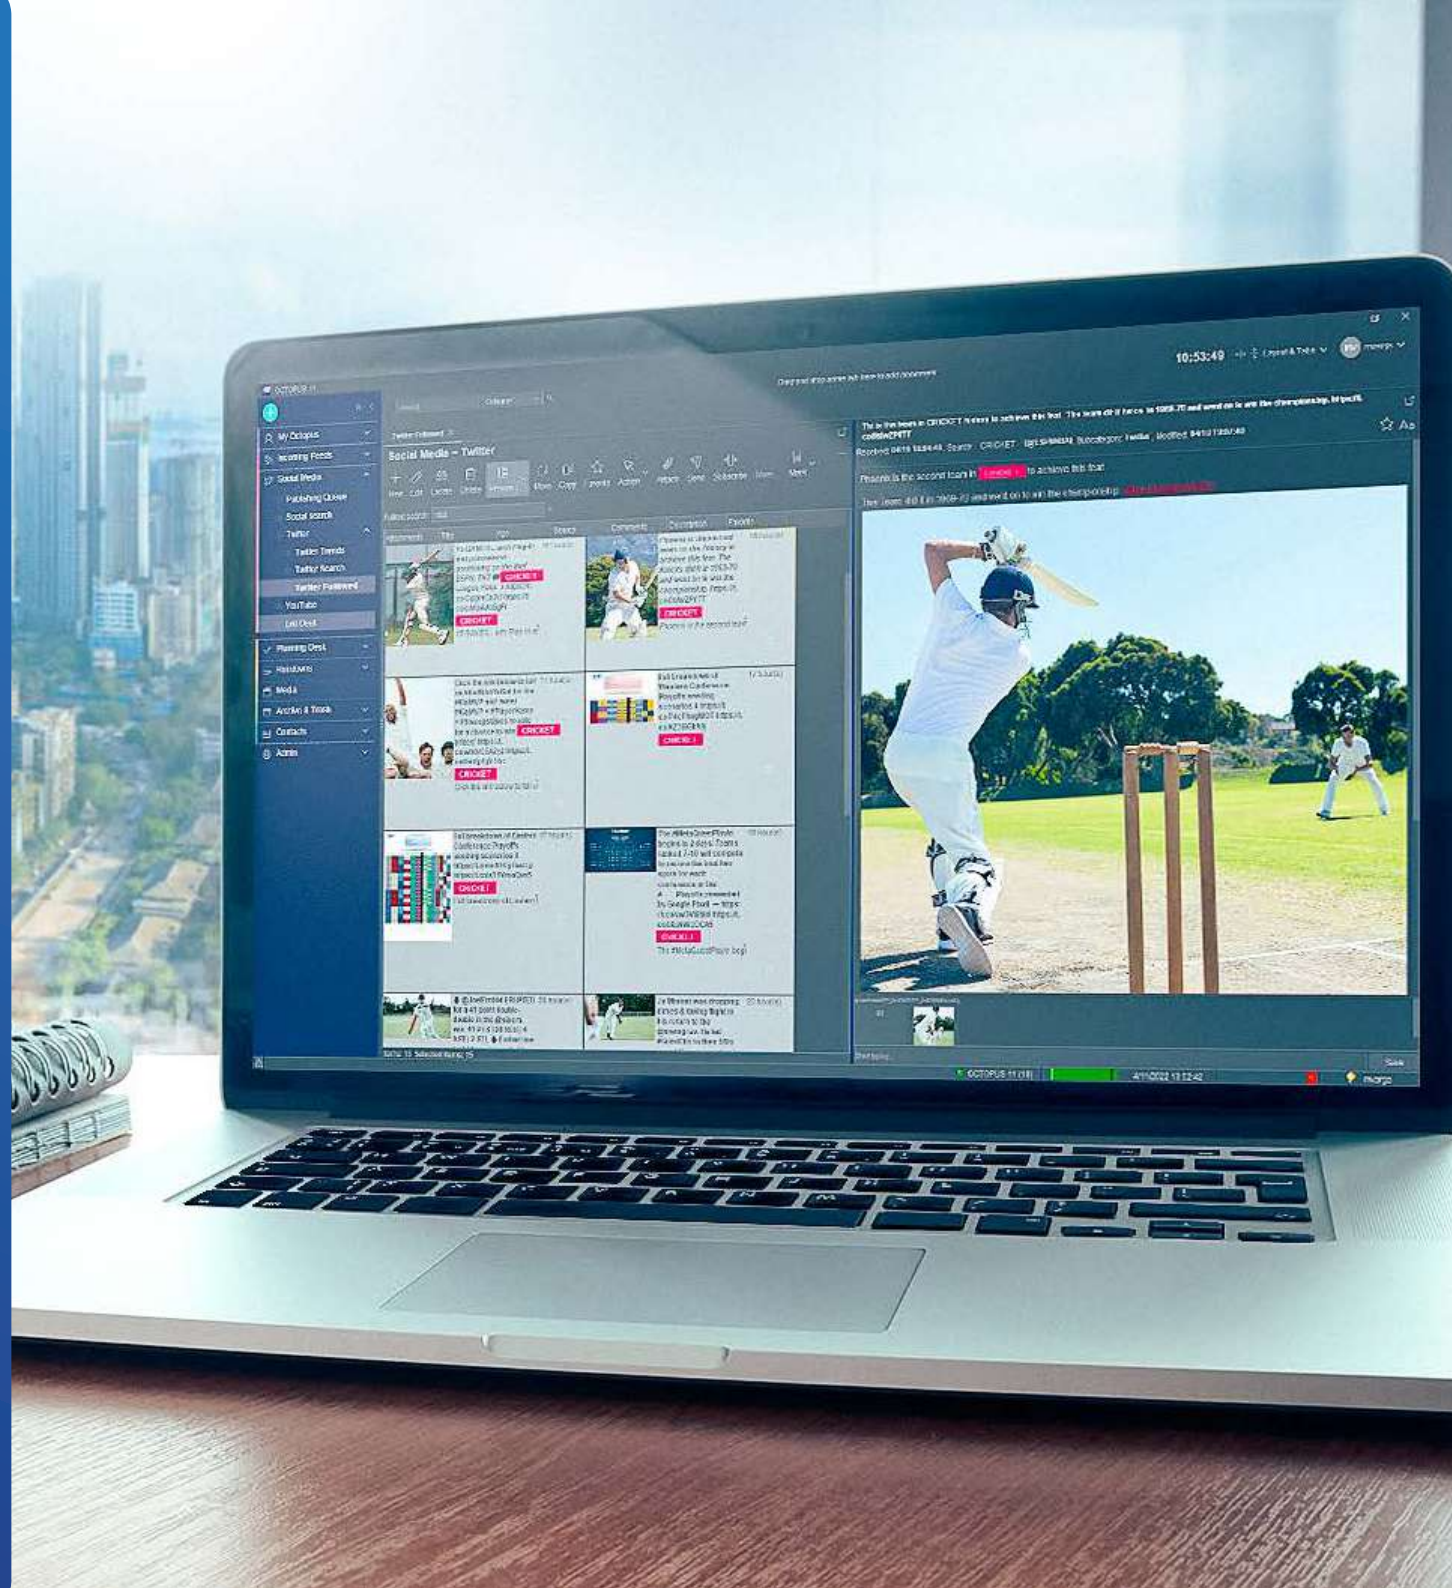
OCTOPUS 11

My Octopus
Incoming Feeds
Social Media
Publishing Queue
Social Search
Twitter
Twitter Trends
Twitter Search
Twitter Followed
YouTube
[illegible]
Planning Desk
Rundowns
Media
Archive & Trash
Contacts
Admin

Social Media – Twitter

New Edit Locate Delete Move Copy Action Attach Send Subscribe More

CRICKET
CRICKET
CRICKET
CRICKET
CRICKET
CRICKET
CRICKET

10:53:49

Phoenix is the second team in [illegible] to achieve this feat

OCTOPUS 11